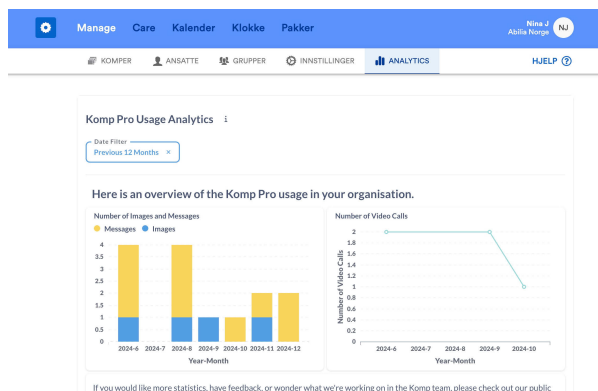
Manage Care Kalender Klokke Pakker

Nina J
Abilia Norge
NJ

KOMPER ANSATTE GRUPPER INNSTILLINGER ANALYTICS

HJELP

Komp Pro Usage Analytics

Date Filter
Previous 12 Months ×

Here is an overview of the Komp Pro usage in your organisation.

Number of Images and Messages

Messages Images

4
3.5
3
2.5
2
1.5
1
0.5
0

2024-6 2024-7 2024-8 2024-9 2024-10 2024-11 2024-12

Year-Month

Number of Video Calls

2
1.8
1.6
1.4
1.2
1
0.8
0.6
0.4
0.2
0

Number of Video Calls

2024-6 2024-7 2024-8 2024-9 2024-10

Year-Month

If you would like more statistics, have feedback, or wonder what we're working on in the Komp team, please check out our public